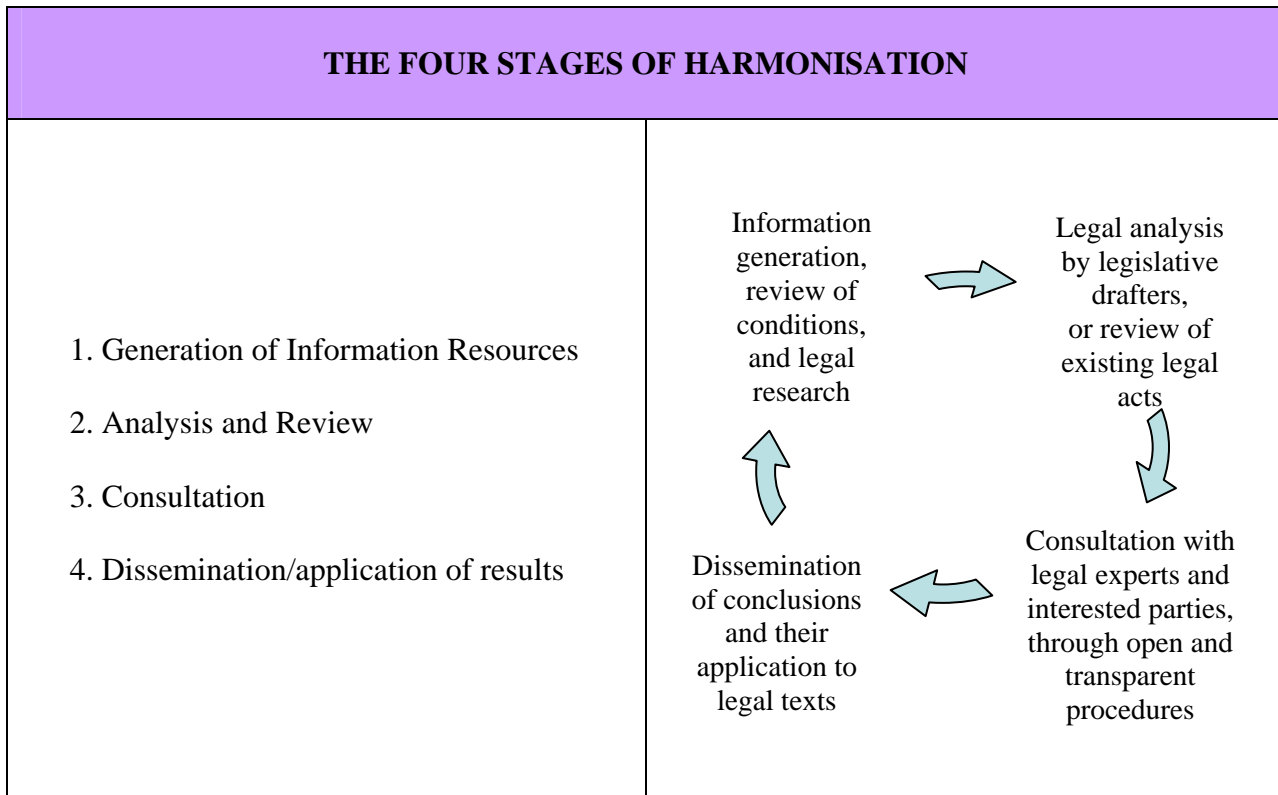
THE FOUR STAGES OF HARMONISATION

1. Generation of Information Resources

2. Analysis and Review

3. Consultation

4. Dissemination/application of results

Information generation, review of conditions, and legal research

Legal analysis by legislative drafters, or review of existing legal acts

Consultation with legal experts and interested parties, through open and transparent procedures

Dissemination of conclusions and their application to legal texts